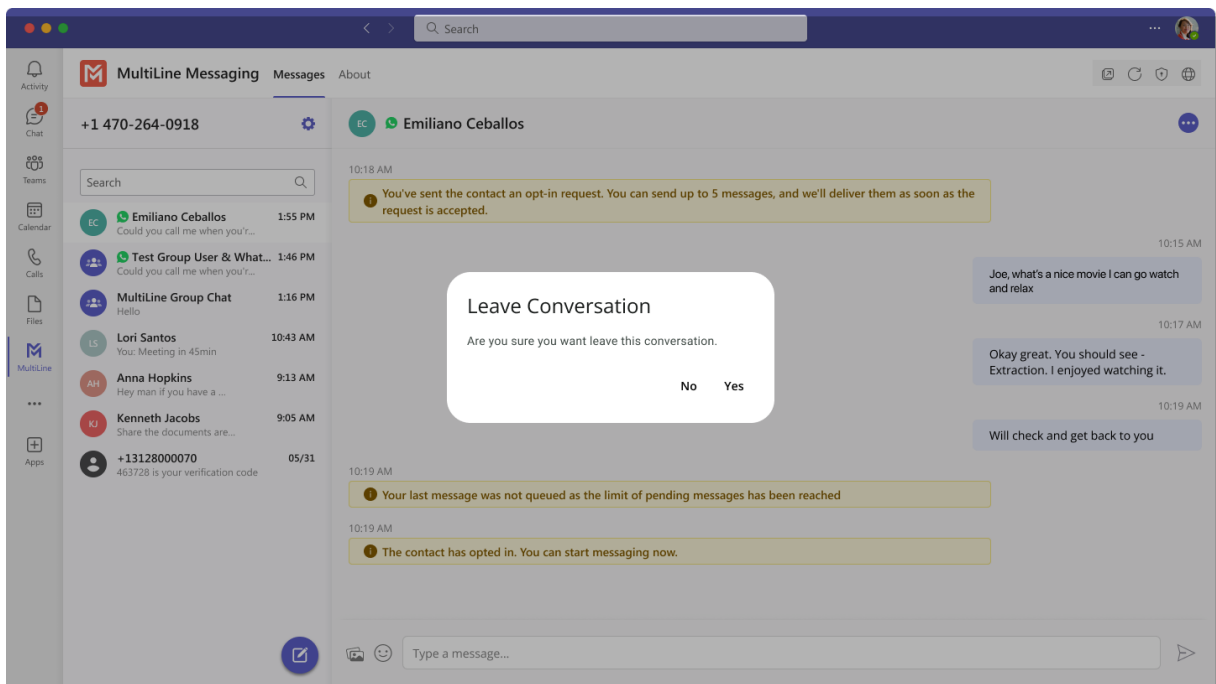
Search

Activity
1
Chat
Teams
Calendar
Calls
Files
MultiLine
...
Apps

MultiLine Messaging Messages About

+1 470-264-0918

Search

EC Emiliano Ceballos 1:55 PM
Could you call me when you'r...

Test Group User & What... 1:46 PM
Could you call me when you'r...

MultiLine Group Chat 1:16 PM
Hello

LS Lori Santos 10:43 AM
You: Meeting in 45min

AH Anna Hopkins 9:13 AM
Hey man if you have a ...

KJ Kenneth Jacobs 9:05 AM
Share the documents are...

+13128000070 05/31
463728 is your verification code

EC Emiliano Ceballos

10:18 AM
You've sent the contact an opt-in request. You can send up to 5 messages, and we'll deliver them as soon as the request is accepted.

10:15 AM
Joe, what's a nice movie I can go watch and relax

10:17 AM
Okay great. You should see - Extraction. I enjoyed watching it.

10:19 AM
Will check and get back to you

10:19 AM
Your last message was not queued as the limit of pending messages has been reached

10:19 AM
The contact has opted in. You can start messaging now.

Leave Conversation
Are you sure you want leave this conversation.
No Yes

Type a message...